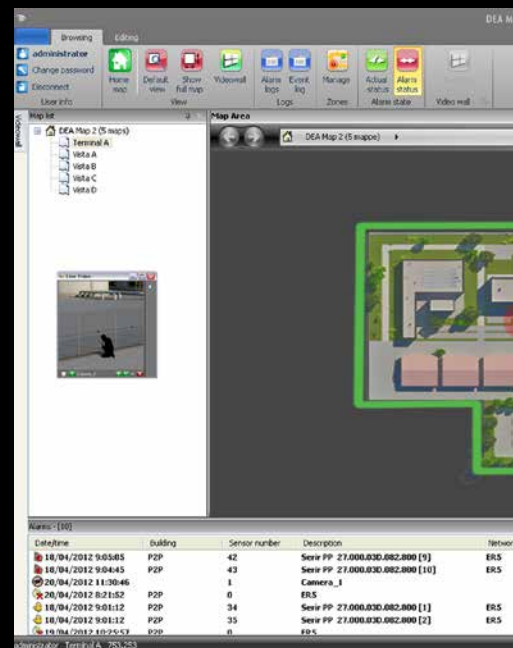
DEA M

Browsing Editing

administrator
Change password
Disconnect
User info

Home map
Default view
Show full map
Videowall
View

Alarm logs
Event log
Logs

Manage
Zones

Actual status
Alarm status
Alarm state

Video wall

Videowall

Map list

DEA Map 2 (5 maps)
Terminal A
Vista A
Vista B
Vista C
Vista D

Map Area

DEA Map 2 (5 mappe)

Alarms - [10]

| Date/time | Building | Sensor number | Description | Networ |
|---|---|---|---|---|
| 18/04/2012 9:05:05 | P2P | 42 | Serir PP 27.000.030.082.800 [9] | ERS |
| 18/04/2012 9:04:45 | P2P | 43 | Serir PP 27.000.030.082.800 [10] | ERS |
| 20/04/2012 11:30:46 | | 1 | Camera_1 | |
| 20/04/2012 8:21:52 | P2P | 0 | ERS | |
| 18/04/2012 9:01:12 | P2P | 34 | Serir PP 27.000.030.082.800 [1] | ERS |
| 18/04/2012 9:01:12 | P2P | 35 | Serir PP 27.000.030.082.800 [2] | ERS |
| 19/04/2012 10:25:57 | P2P | 0 | ERS | |

administrator Terminal A 753,253